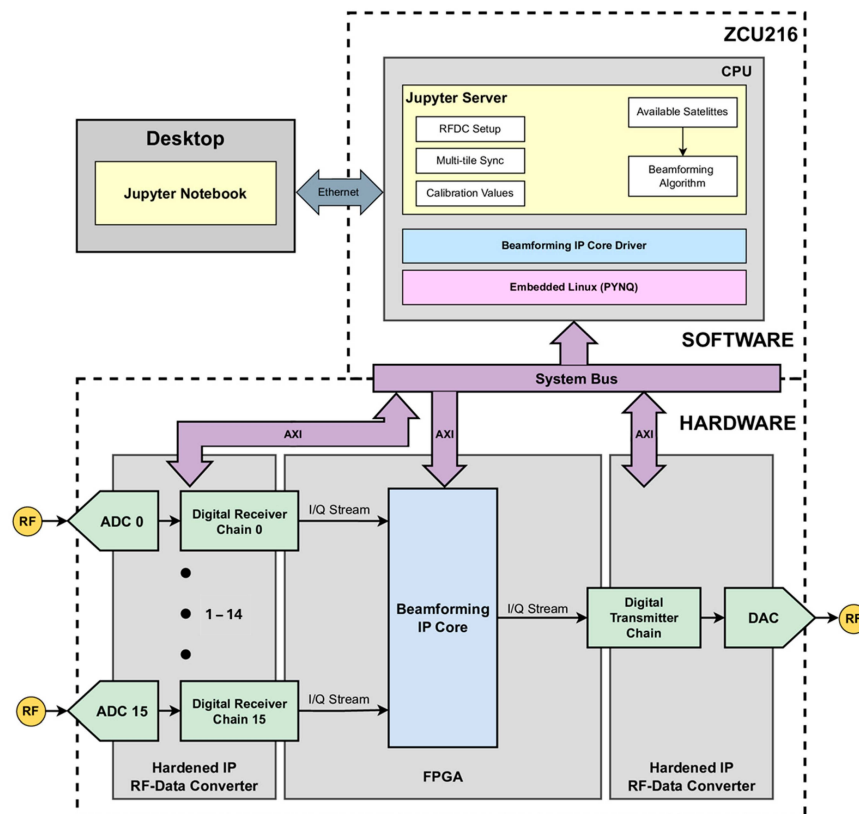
ZCU216

CPU

Jupyter Server

RFDC Setup

Multi-tile Sync

Calibration Values

Available Satelittes

Beamforming Algorithm

Beamforming IP Core Driver

Embedded Linux (PYNQ)

Desktop

Jupyter Notebook

Ethernet

SOFTWARE

System Bus

HARDWARE

AXI

AXI

AXI

RF

ADC 0

Digital Receiver Chain 0

I/Q Stream

1 – 14

RF

ADC 15

Digital Receiver Chain 15

I/Q Stream

Beamforming IP Core

I/Q Stream

Digital Transmitter Chain

DAC

RF

Hardened IP RF-Data Converter

FPGA

Hardened IP RF-Data Converter